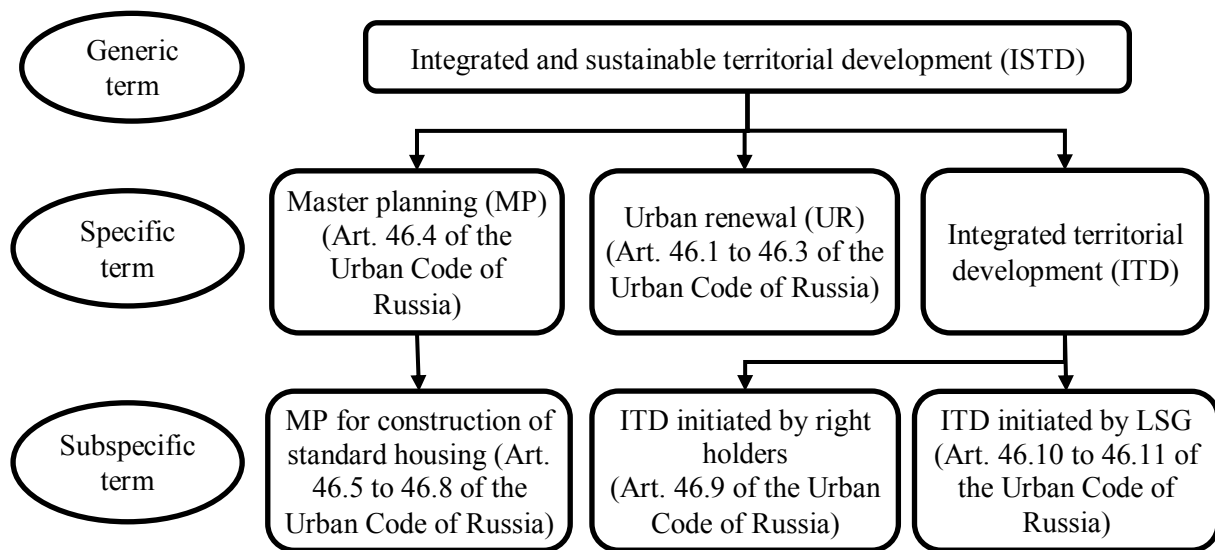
Generic term

Integrated and sustainable territorial development (ISTD)

Specific term

Master planning (MP) (Art. 46.4 of the Urban Code of Russia)

Urban renewal (UR) (Art. 46.1 to 46.3 of the Urban Code of Russia)

Integrated territorial development (ITD)

Subspecific term

MP for construction of standard housing (Art. 46.5 to 46.8 of the Urban Code of Russia)

ITD initiated by right holders (Art. 46.9 of the Urban Code of Russia)

ITD initiated by LSG (Art. 46.10 to 46.11 of the Urban Code of Russia)